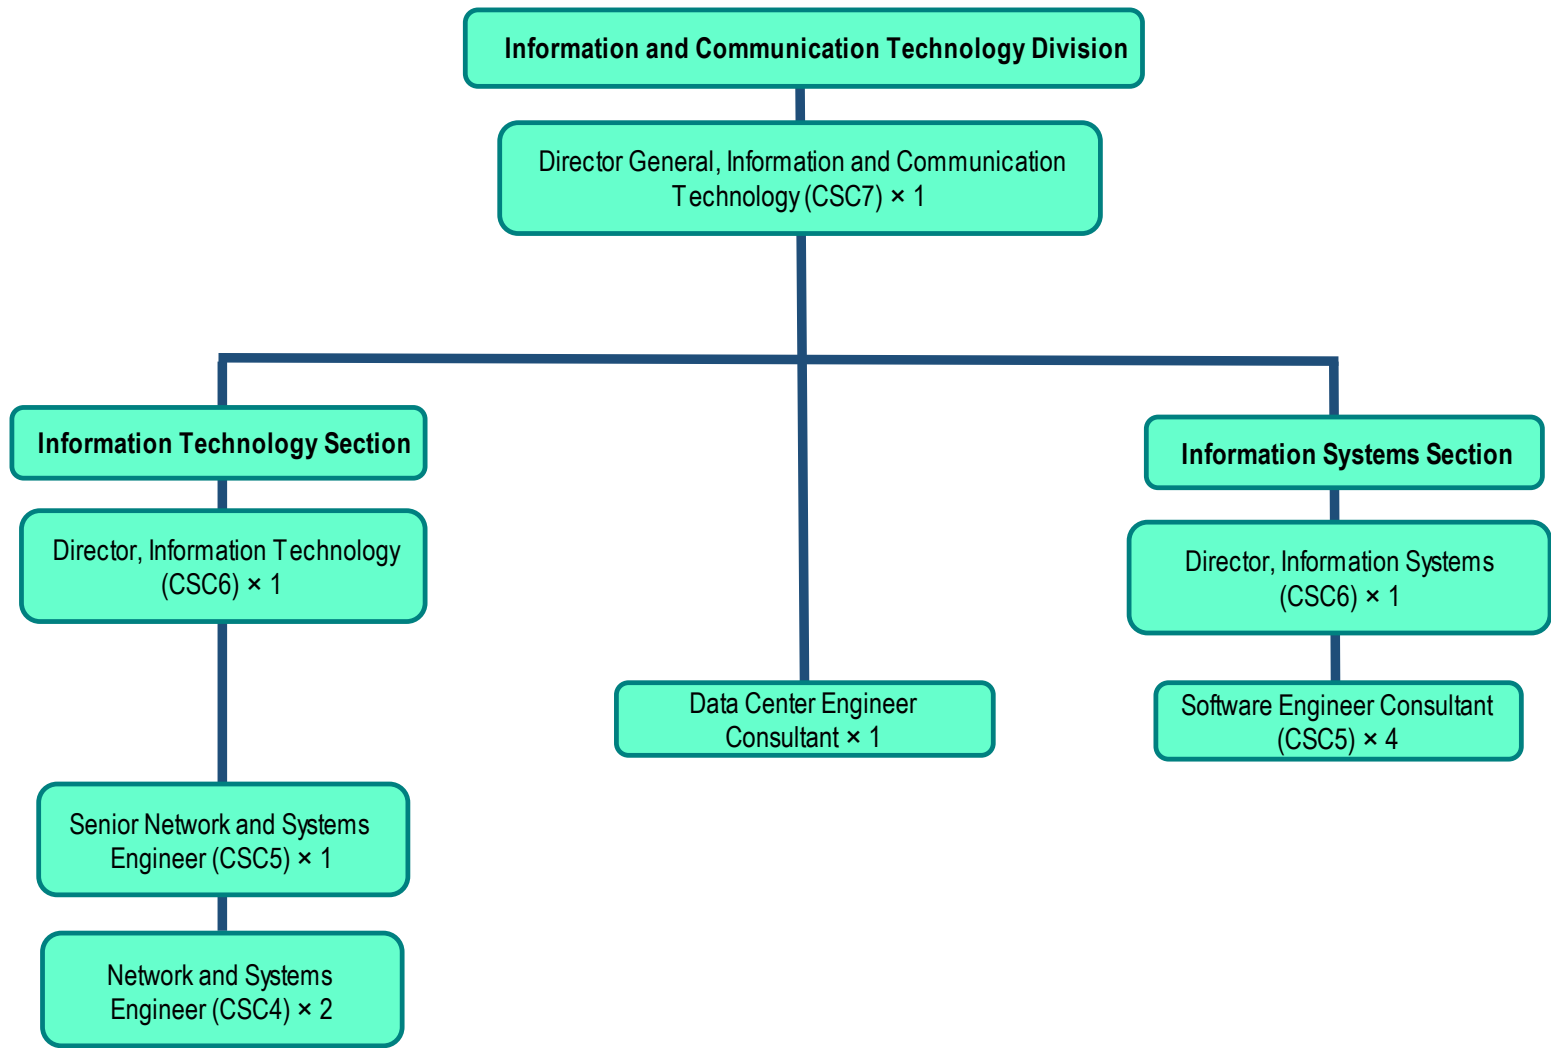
Information and Communication Technology Division

Director General, Information and Communication Technology (CSC7) × 1

Information Technology Section

Director, Information Technology (CSC6) × 1

Senior Network and Systems Engineer (CSC5) × 1

Network and Systems Engineer (CSC4) × 2

Data Center Engineer Consultant × 1

Information Systems Section

Director, Information Systems (CSC6) × 1

Software Engineer Consultant (CSC5) × 4